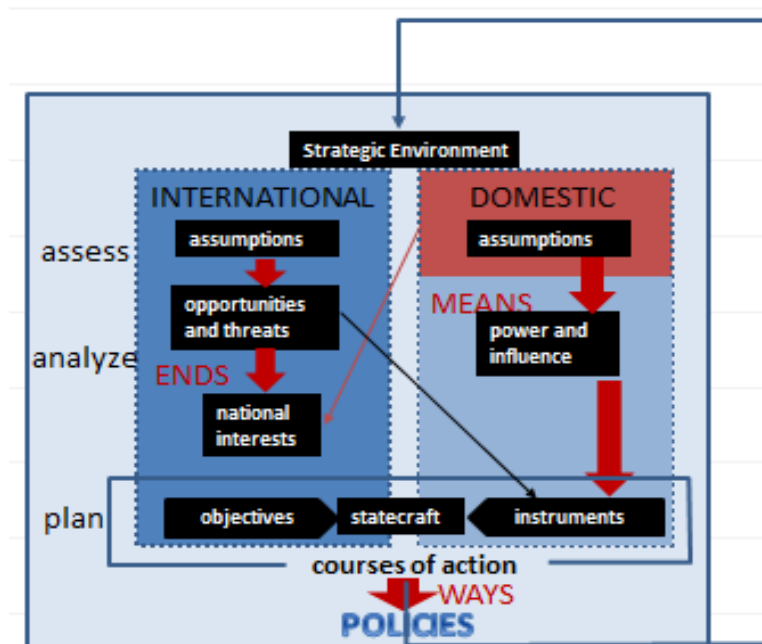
Strategic Environment

INTERNATIONAL

DOMESTIC

assess

assumptions

assumptions

opportunities and threats

MEANS

power and influence

analyze

ENDS

national interests

plan

objectives

statecraft

instruments

courses of action

WAYS

POLICIES